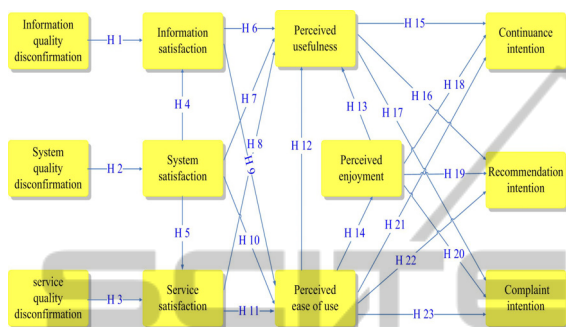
Information quality disconfirmation

H 1

Information satisfaction

H 6

Perceived usefulness

H 15

Continuance intention

H 4

H 7

H 8

H 9

H 13

H 16

H 18

H 17

System quality disconfirmation

H 2

System satisfaction

H 12

Perceived enjoyment

H 19

Recommendation intention

H 5

H 10

H 14

H 21

H 22

H 20

service quality disconfirmation

H 3

Service satisfaction

H 11

Perceived ease of use

H 23

Complaint intention